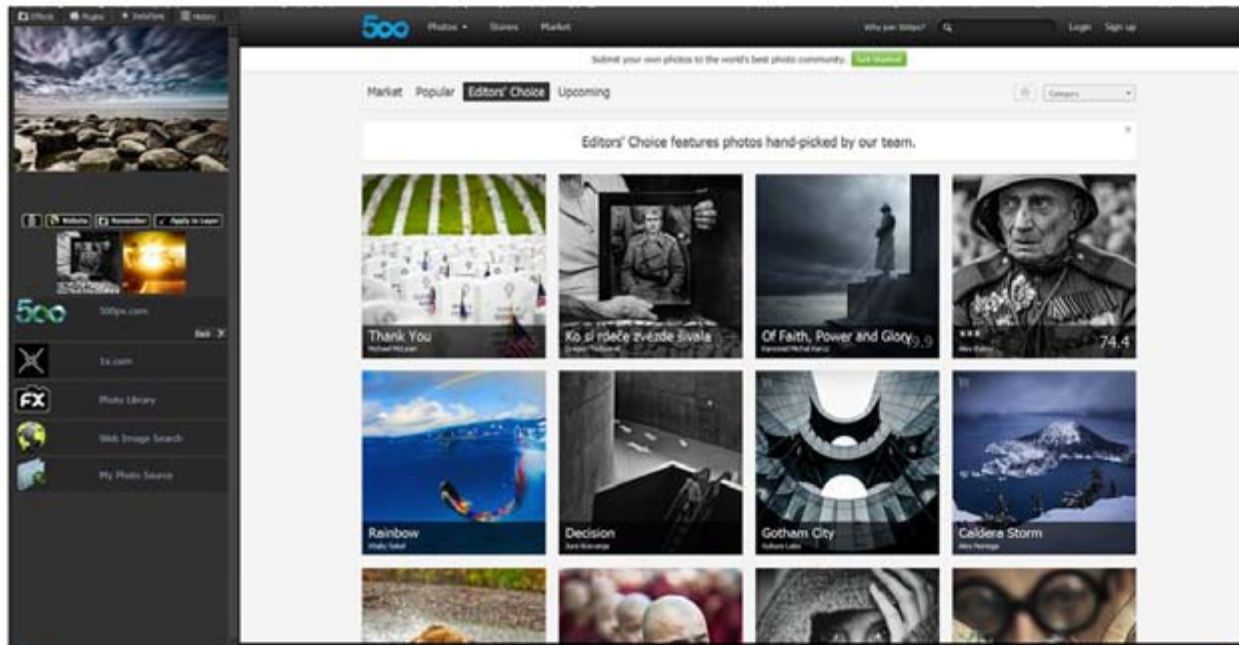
Effects Plugins Instaflare History

Website Remember Apply to Layer

500

500px.com

Back

1x.com

FX

Photo Library

Web Image Search

My Photo Source

500 Photos Stories Market

Why join 500px? Login Sign up

Submit your own photos to the world's best photo community. Get Started

Market Popular Editors' Choice Upcoming

Category

Editors' Choice features photos hand-picked by our team.

Thank You
Michael McLean

Ko si rpeče zvezde šivala
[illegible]

Of Faith, Power and Glory
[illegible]

99.9

Alex Bobov
74.4

Rainbow
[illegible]

Decision
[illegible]

Gotham City
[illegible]

Caldera Storm
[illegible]